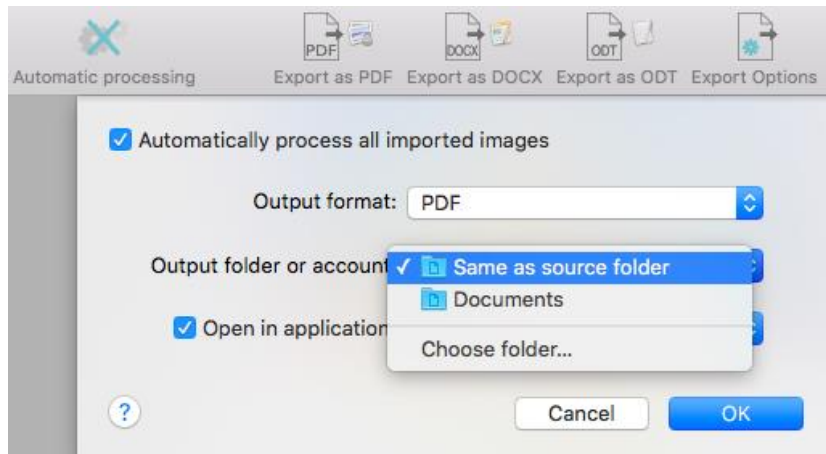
Automatic processing

PDF
Export as PDF

DOCX
Export as DOCX

ODT
Export as ODT

Export Options

Automatically process all imported images

Output format: PDF

Output folder or account

✓ Same as source folder

Documents

Choose folder...

Open in application

?

Cancel

OK